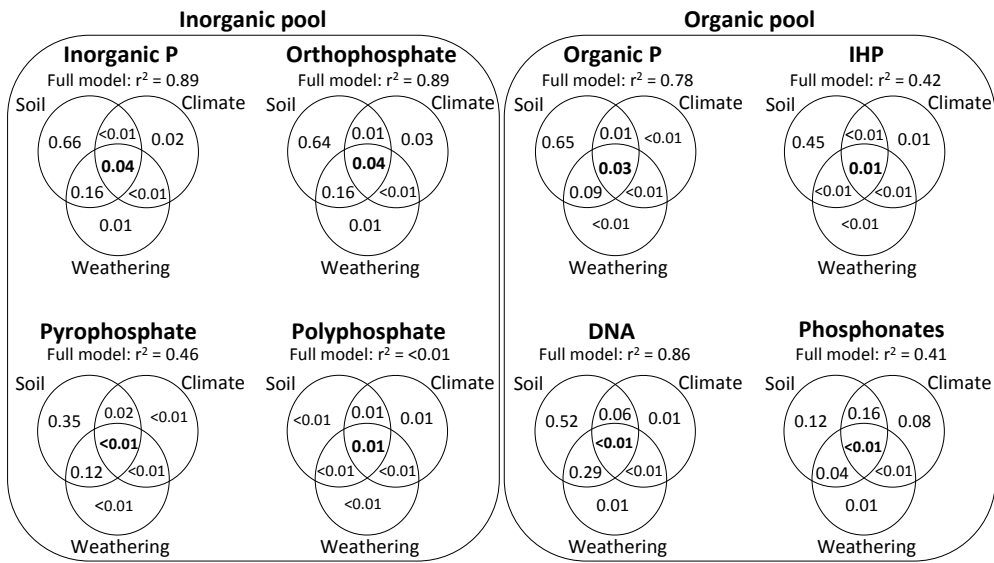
Inorganic pool

Inorganic P
Full model: $r^2$ = 0.89
Soil
Climate
0.66
<0.01
0.02
0.04
0.16
<0.01
0.01
Weathering

Orthophosphate
Full model: $r^2$ = 0.89
Soil
Climate
0.64
0.01
0.03
0.04
0.16
<0.01
0.01
Weathering

Pyrophosphate
Full model: $r^2$ = 0.46
Soil
Climate
0.35
0.02
<0.01
<0.01
0.12
<0.01
<0.01
Weathering

Polyphosphate
Full model: $r^2$ = <0.01
Soil
Climate
<0.01
0.01
0.01
0.01
<0.01
<0.01
<0.01
Weathering

Organic pool

Organic P
Full model: $r^2$ = 0.78
Soil
Climate
0.65
0.01
<0.01
0.03
0.09
<0.01
<0.01
Weathering

IHP
Full model: $r^2$ = 0.42
Soil
Climate
0.45
<0.01
0.01
0.01
<0.01
<0.01
<0.01
Weathering

DNA
Full model: $r^2$ = 0.86
Soil
Climate
0.52
0.06
0.01
<0.01
0.29
<0.01
0.01
Weathering

Phosphonates
Full model: $r^2$ = 0.41
Soil
Climate
0.12
0.16
0.08
<0.01
0.04
<0.01
0.01
Weathering